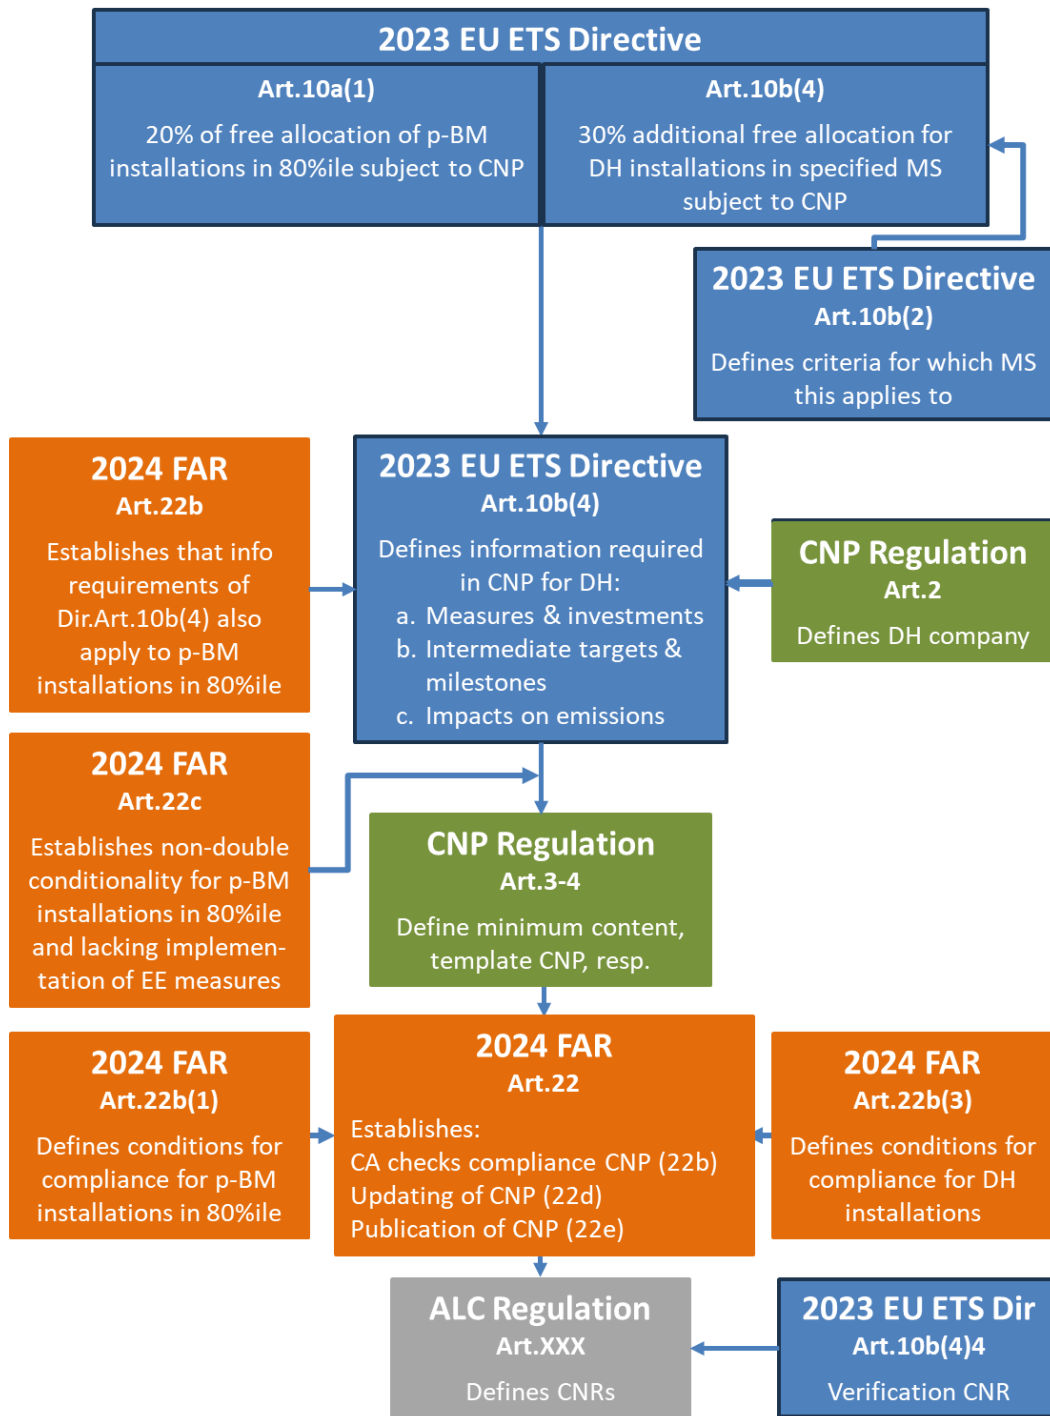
2023 EU ETS Directive

Art.10a(1)

20% of free allocation of p-BM installations in 80%ile subject to CNP

Art.10b(4)

30% additional free allocation for DH installations in specified MS subject to CNP

2023 EU ETS Directive
Art.10b(2)

Defines criteria for which MS this applies to

2024 FAR
Art.22b

Establishes that info requirements of Dir.Art.10b(4) also apply to p-BM installations in 80%ile

2023 EU ETS Directive
Art.10b(4)

Defines information required in CNP for DH:
a. Measures & investments
b. Intermediate targets & milestones
c. Impacts on emissions

CNP Regulation
Art.2

Defines DH company

2024 FAR
Art.22c

Establishes non-double conditionality for p-BM installations in 80%ile and lacking implementation of EE measures

CNP Regulation
Art.3-4

Define minimum content, template CNP, resp.

2024 FAR
Art.22b(1)

Defines conditions for compliance for p-BM installations in 80%ile

2024 FAR
Art.22

Establishes:
CA checks compliance CNP (22b)
Updating of CNP (22d)
Publication of CNP (22e)

2024 FAR
Art.22b(3)

Defines conditions for compliance for DH installations

ALC Regulation
Art.XXX

Defines CNRs

2023 EU ETS Dir
Art.10b(4)4

Verification CNR